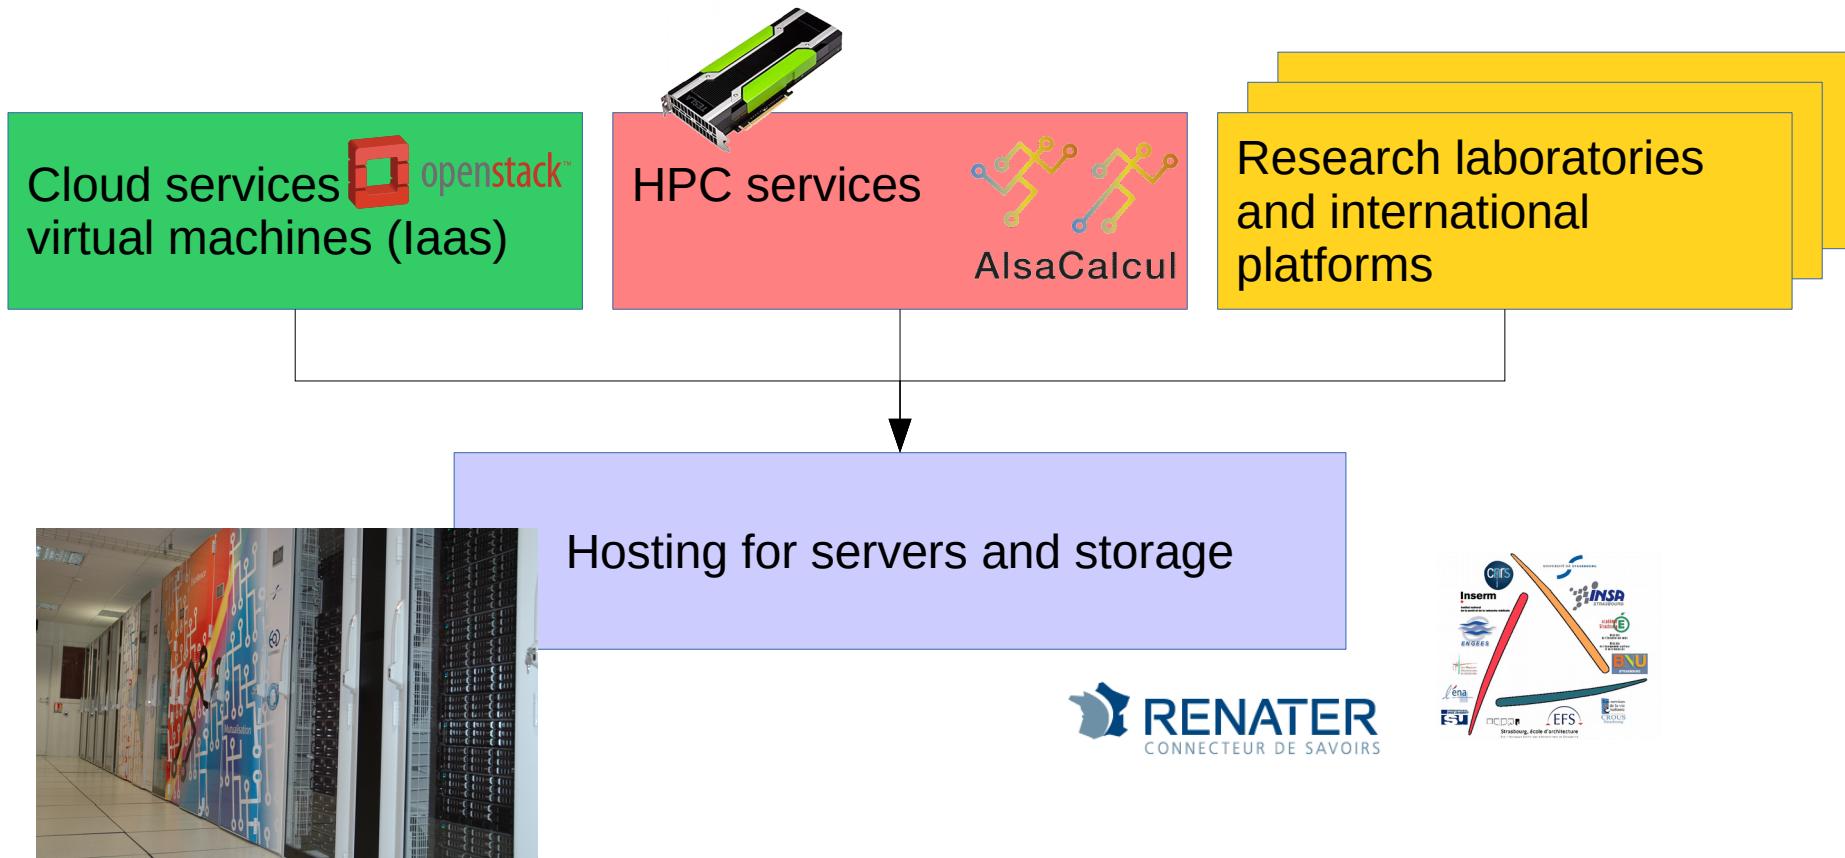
Cloud services openstack virtual machines (Iaas)

HPC services

AlsaCalcul

Research laboratories and international platforms

Hosting for servers and storage

RENATER
CONNECTEUR DE SAVOIRS

cnrs
Inserm
INSA
ENGEES
BNU
EFS
CROUS
Strasbourg, école d'architecture